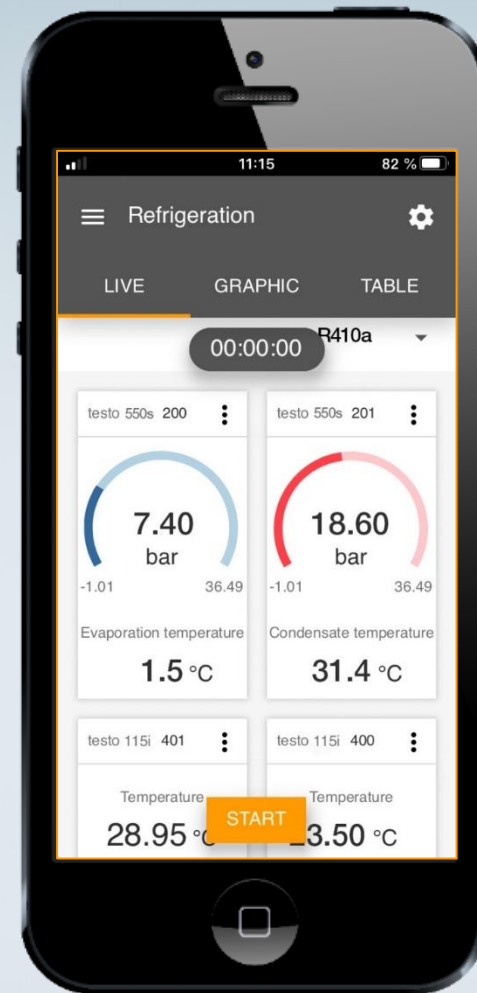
11:15 82 %

Refrigeration

LIVE GRAPHIC TABLE

00:00:00 R410a

testo 550s 200

7.40
bar
-1.01 36.49

Evaporation temperature
1.5 °C

testo 550s 201

18.60
bar
-1.01 36.49

Condensate temperature
31.4 °C

testo 115i 401

Temperature
28.95 °C

testo 115i 400

Temperature
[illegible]3.50 °C

START